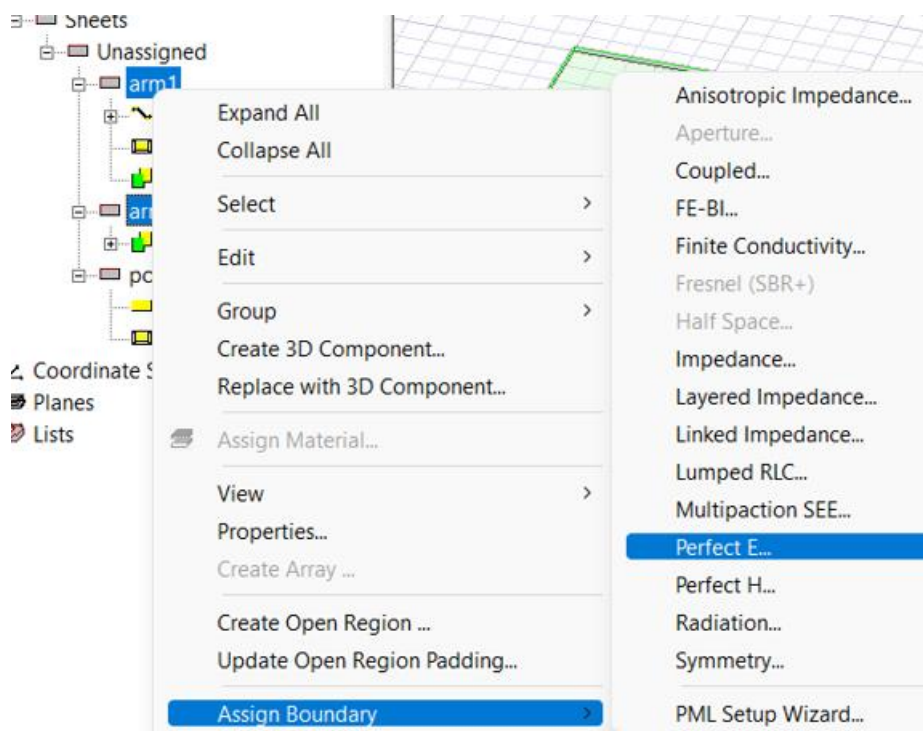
Sheets
Unassigned
arm1
ar
pc
Coordinate S
Planes
Lists

Expand All
Collapse All
Select
Edit
Group
Create 3D Component...
Replace with 3D Component...
Assign Material...
View
Properties...
Create Array ...
Create Open Region ...
Update Open Region Padding...
Assign Boundary

Anisotropic Impedance...
Aperture...
Coupled...
FE-BI...
Finite Conductivity...
Fresnel (SBR+)
Half Space...
Impedance...
Layered Impedance...
Linked Impedance...
Lumped RLC...
Multipaction SEE...
Perfect E...
Perfect H...
Radiation...
Symmetry...
PML Setup Wizard...